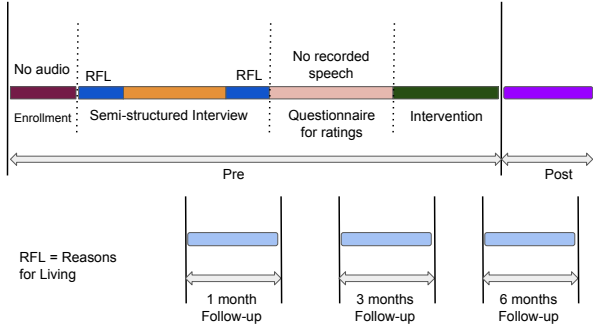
No audio

RFL

RFL

No recorded speech

Enrollment

Semi-structured Interview

Questionnaire for ratings

Intervention

Pre

Post

RFL = Reasons for Living

1 month Follow-up

3 months Follow-up

6 months Follow-up